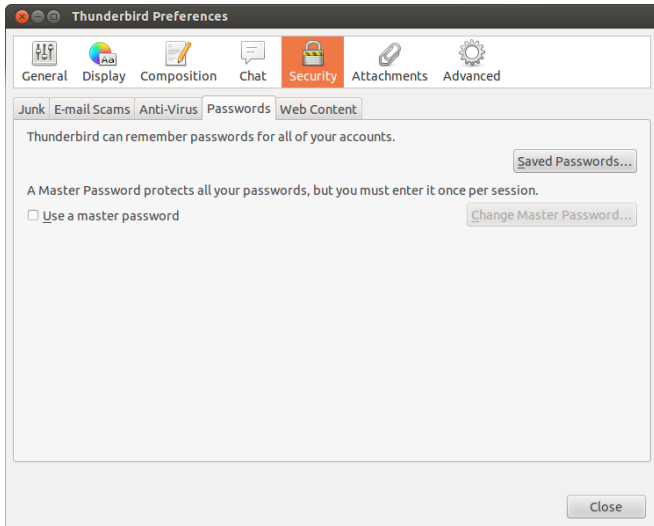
Thunderbird Preferences

General Display Composition Chat Security Attachments Advanced

Junk E-mail Scams Anti-Virus Passwords Web Content

Thunderbird can remember passwords for all of your accounts.

Saved Passwords...

A Master Password protects all your passwords, but you must enter it once per session.

Use a master password

Change Master Password...

Close